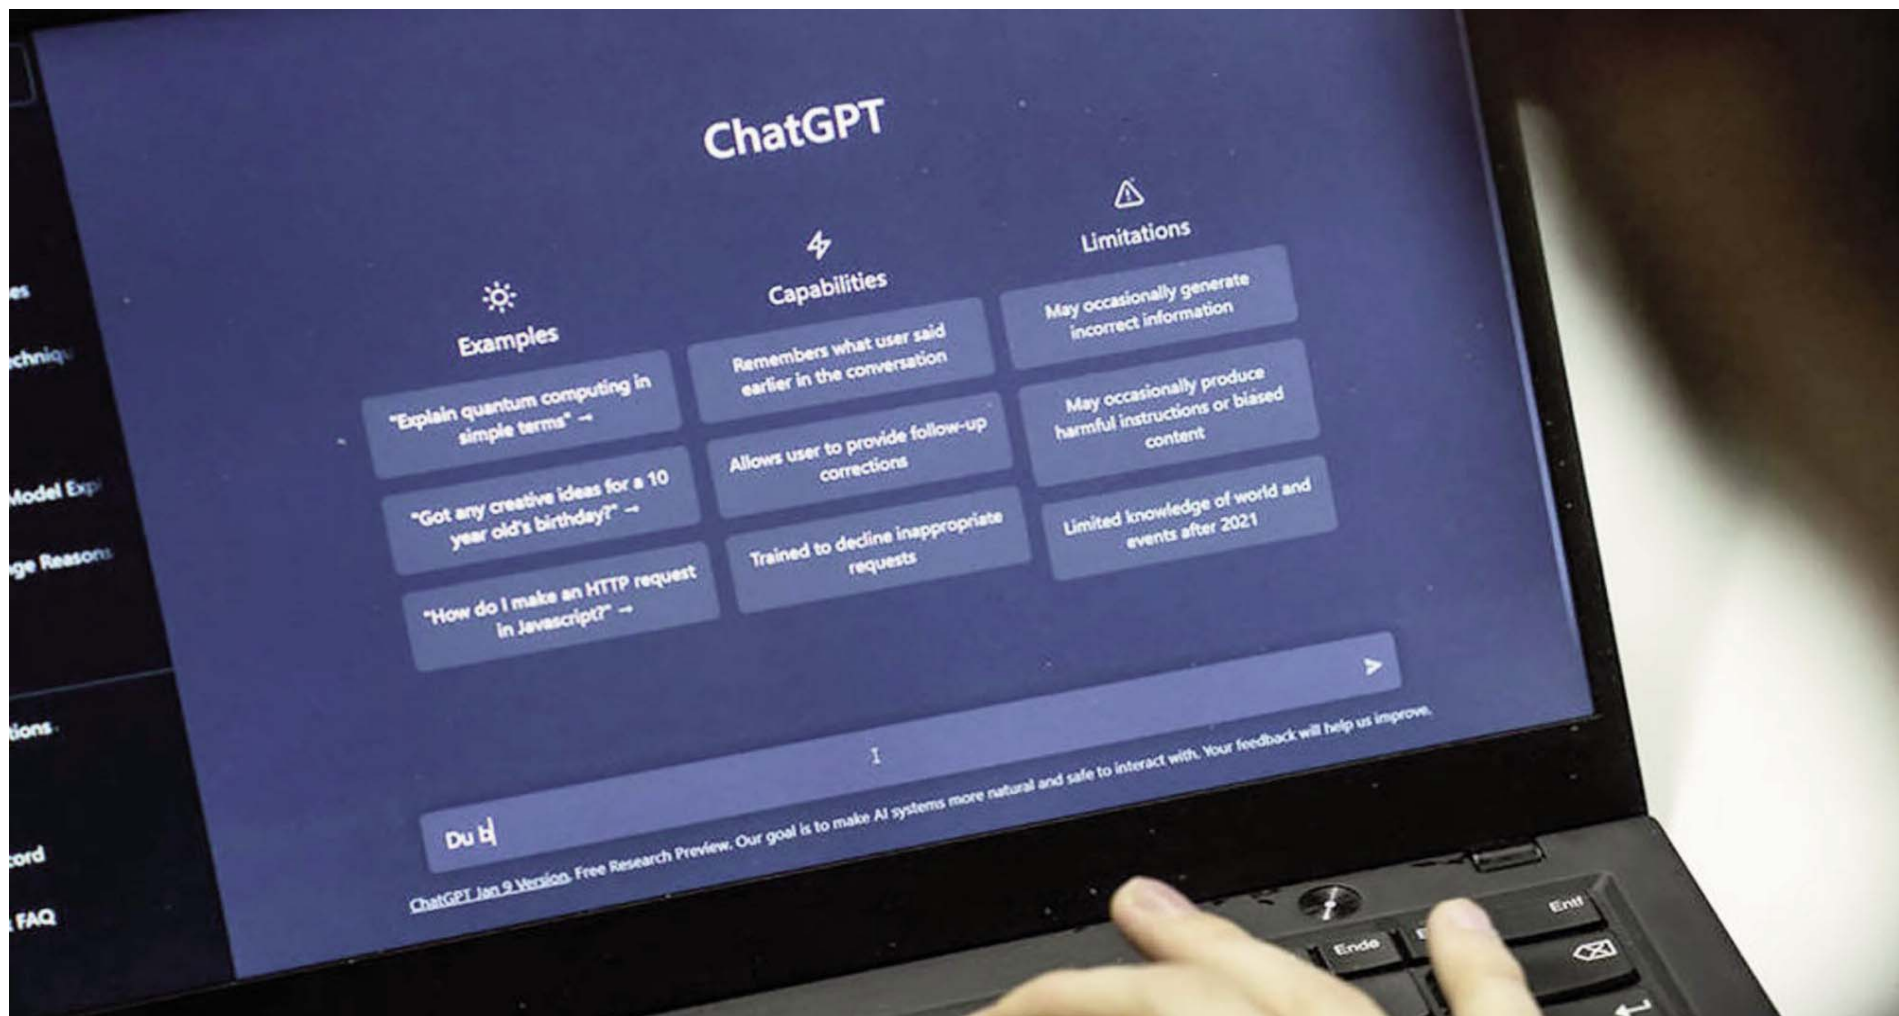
es

chniq

Model Exp

ge Reasons

tions

ord

FAQ

ChatGPT

Examples

"Explain quantum computing in simple terms" →

"Got any creative ideas for a 10 year old's birthday?" →

"How do I make an HTTP request in Javascript?" →

Capabilities

Remembers what user said earlier in the conversation

Allows user to provide follow-up corrections

Trained to decline inappropriate requests

Limitations

May occasionally generate incorrect information

May occasionally produce harmful instructions or biased content

Limited knowledge of world and events after 2021

Du b

ChatGPT Jan 9 Version. Free Research Preview. Our goal is to make AI systems more natural and safe to interact with. Your feedback will help us improve.

Ende

Entf